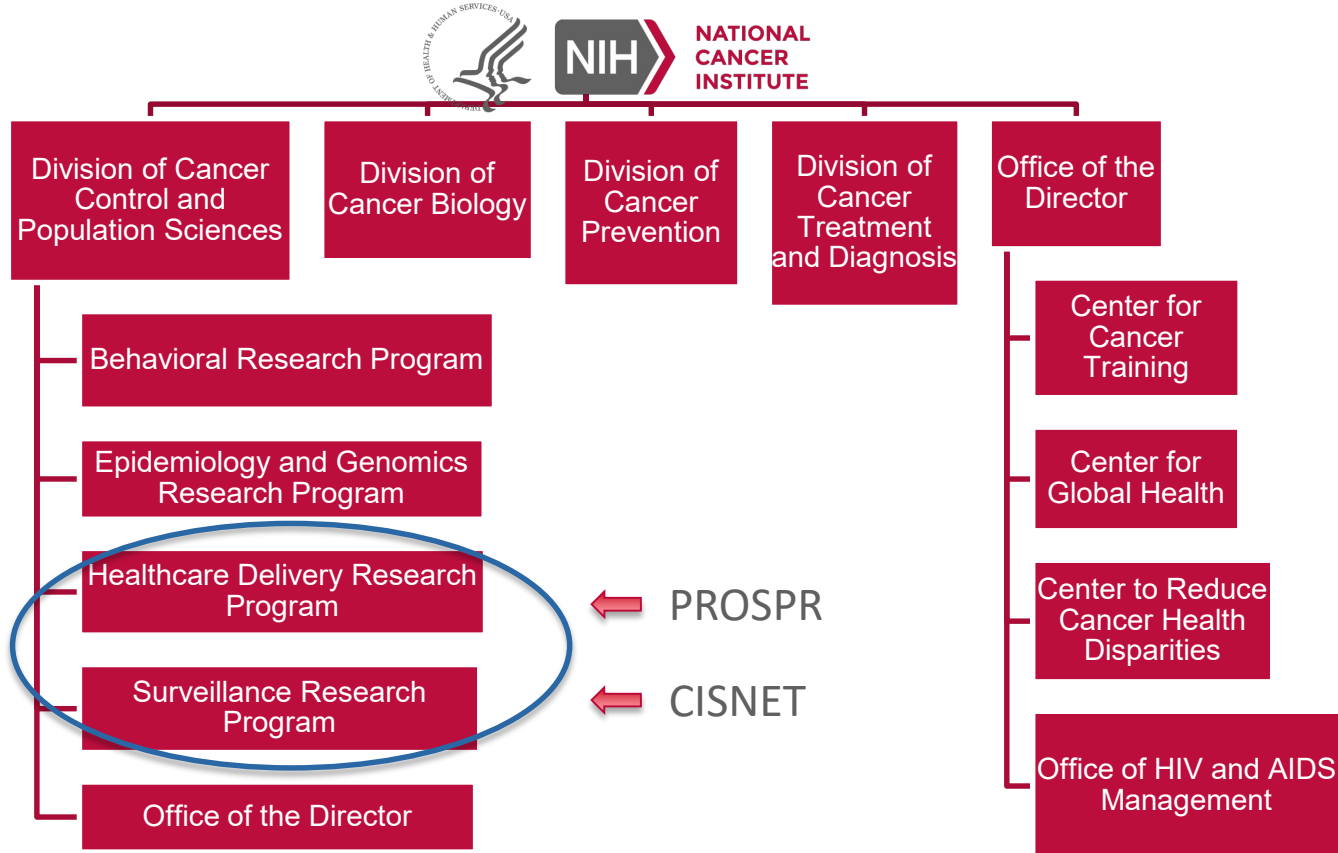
DEPARTMENT OF HEALTH & HUMAN SERVICES·USA

NIH NATIONAL CANCER INSTITUTE

Division of Cancer Control and Population Sciences

Division of Cancer Biology

Division of Cancer Prevention

Division of Cancer Treatment and Diagnosis

Office of the Director

Behavioral Research Program

Epidemiology and Genomics Research Program

Healthcare Delivery Research Program

Surveillance Research Program

Office of the Director

PROSPR

CISNET

Center for Cancer Training

Center for Global Health

Center to Reduce Cancer Health Disparities

Office of HIV and AIDS Management